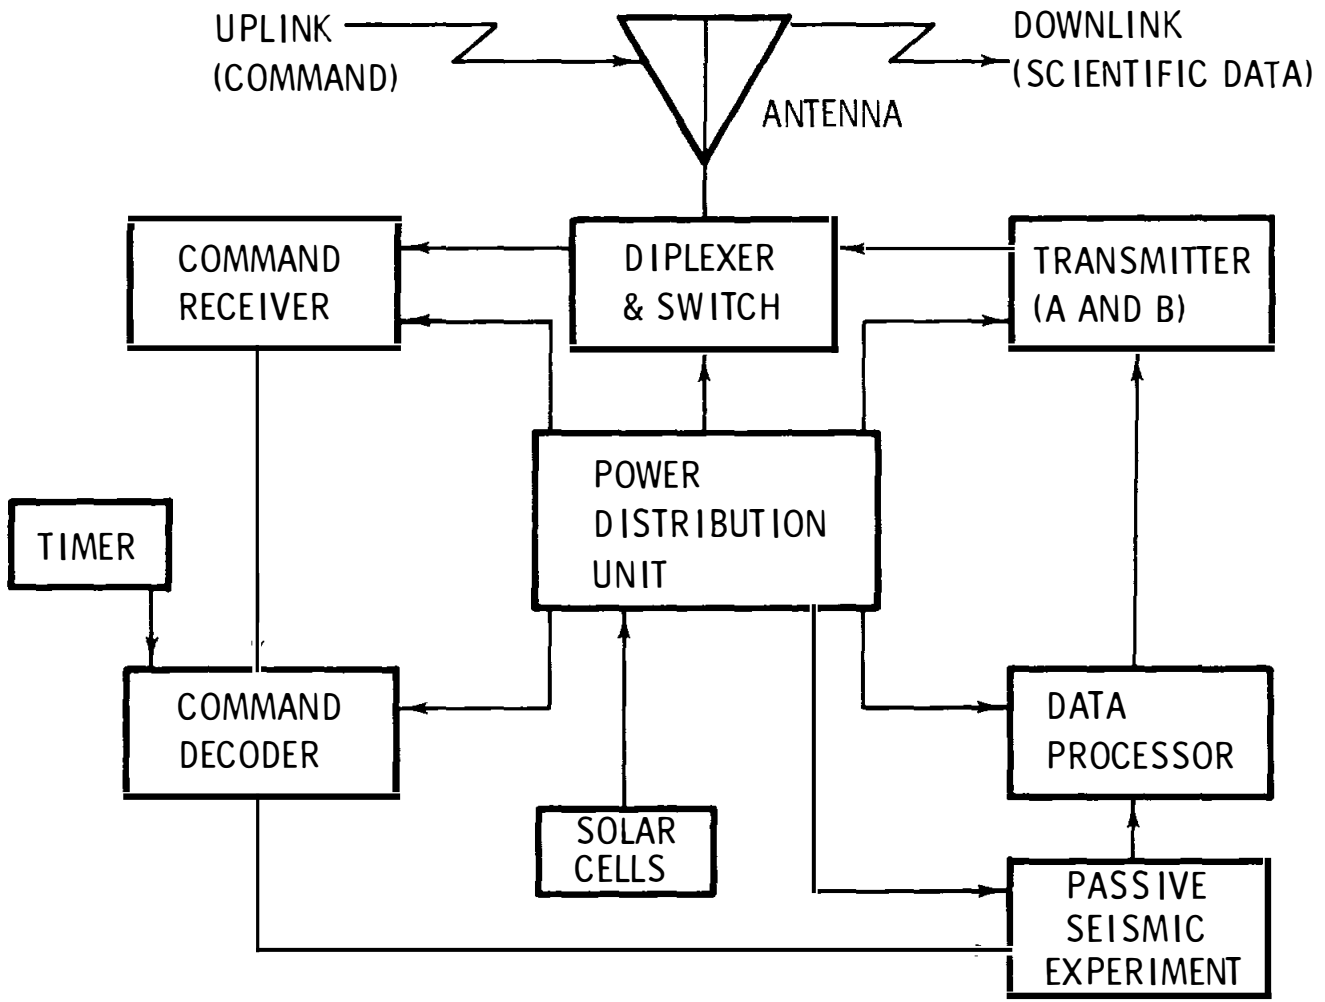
UPLINK
(COMMAND)

ANTENNA

DOWNLINK
(SCIENTIFIC DATA)

COMMAND
RECEIVER

DIPLEXER
& SWITCH

TRANSMITTER
(A AND B)

TIMER

POWER
DISTRIBUTION
UNIT

COMMAND
DECODER

DATA
PROCESSOR

SOLAR
CELLS

PASSIVE
SEISMIC
EXPERIMENT